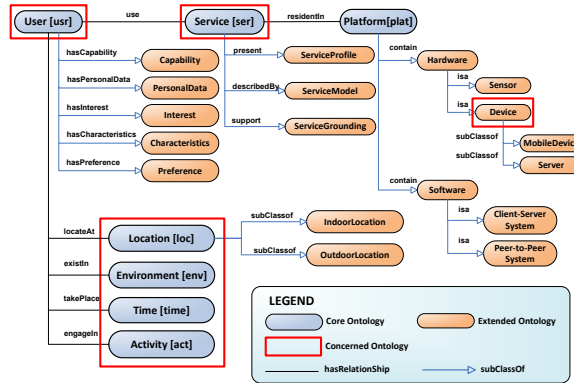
User [usr]
use
Service [ser]
residentIn
Platform[plat]
hasCapability
Capability
hasPersonalData
PersonalData
hasInterest
Interest
hasCharacteristics
Characteristics
hasPreference
Preference
present
ServiceProfile
describedBy
ServiceModel
support
ServiceGrounding
contain
Hardware
isa
Sensor
isa
Device
subClassof
MobileDevic
subClassof
Server
contain
Software
isa
Client-Server System
isa
Peer-to-Peer System
locateAt
Location [loc]
subClassof
IndoorLocation
subClassof
OutdoorLocation
existIn
Environment [env]
takePlace
Time [time]
engageIn
Activity [act]
LEGEND
Core Ontology
Extended Ontology
Concerned Ontology
hasRelationShip
subClassOf